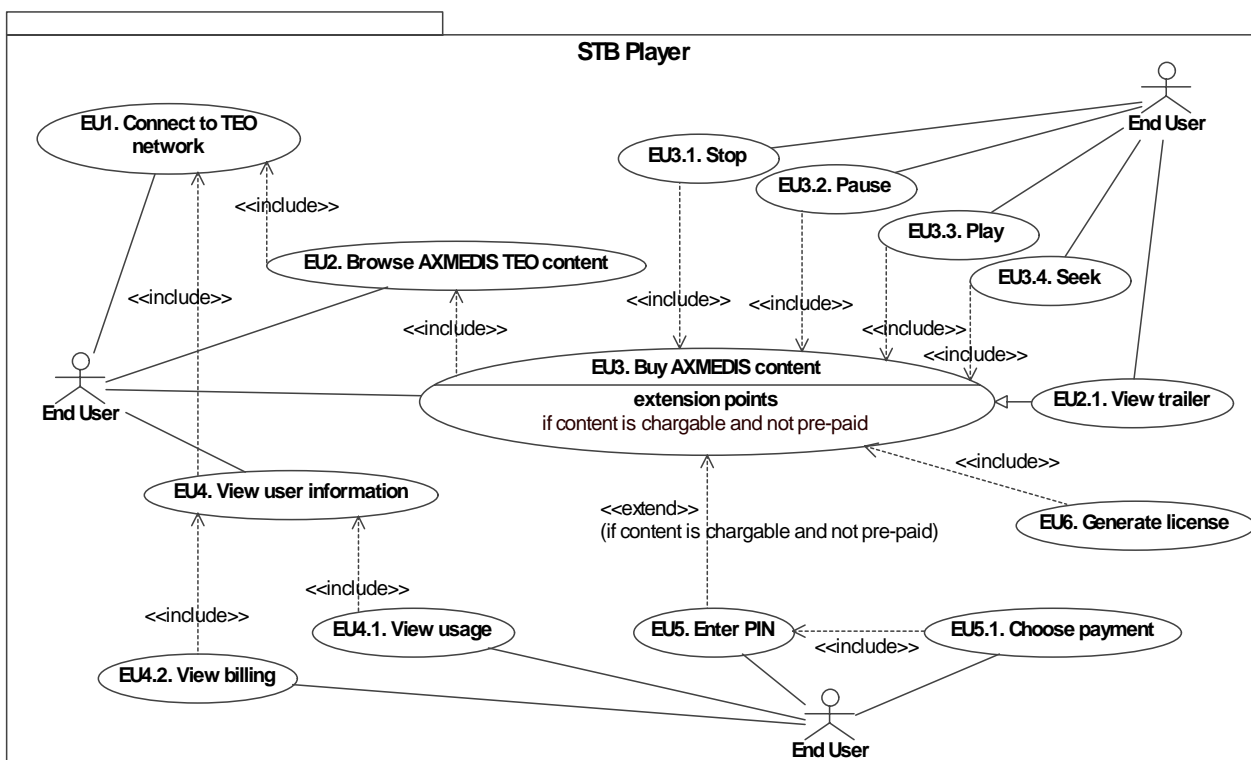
STB Player

EU1. Connect to TEO network

End User

EU3.1. Stop

EU3.2. Pause

EU3.3. Play

EU3.4. Seek

<<include>>

EU2. Browse AXMEDIS TEO content

<<include>>

<<include>>

<<include>>

<<include>>

<<include>>

<<include>>

EU3. Buy AXMEDIS content

extension points
if content is chargable and not pre-paid

EU2.1. View trailer

End User

<<include>>

EU4. View user information

<<extend>>
(if content is chargable and not pre-paid)

EU6. Generate license

<<include>>

<<include>>

EU4.1. View usage

EU5. Enter PIN

EU5.1. Choose payment

<<include>>

EU4.2. View billing

End User